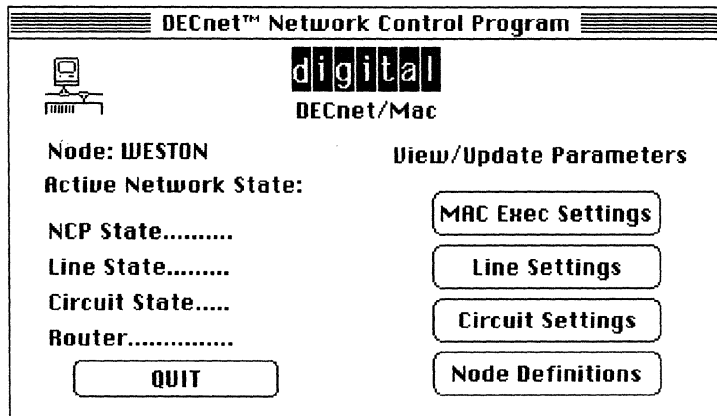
DECnet™ Network Control Program

digital

DECnet/Mac

Node: WESTON

Active Network State:

NCP State..........

Line State.........

Circuit State.....

Router..............

QUIT

View/Update Parameters

MAC Exec Settings

Line Settings

Circuit Settings

Node Definitions